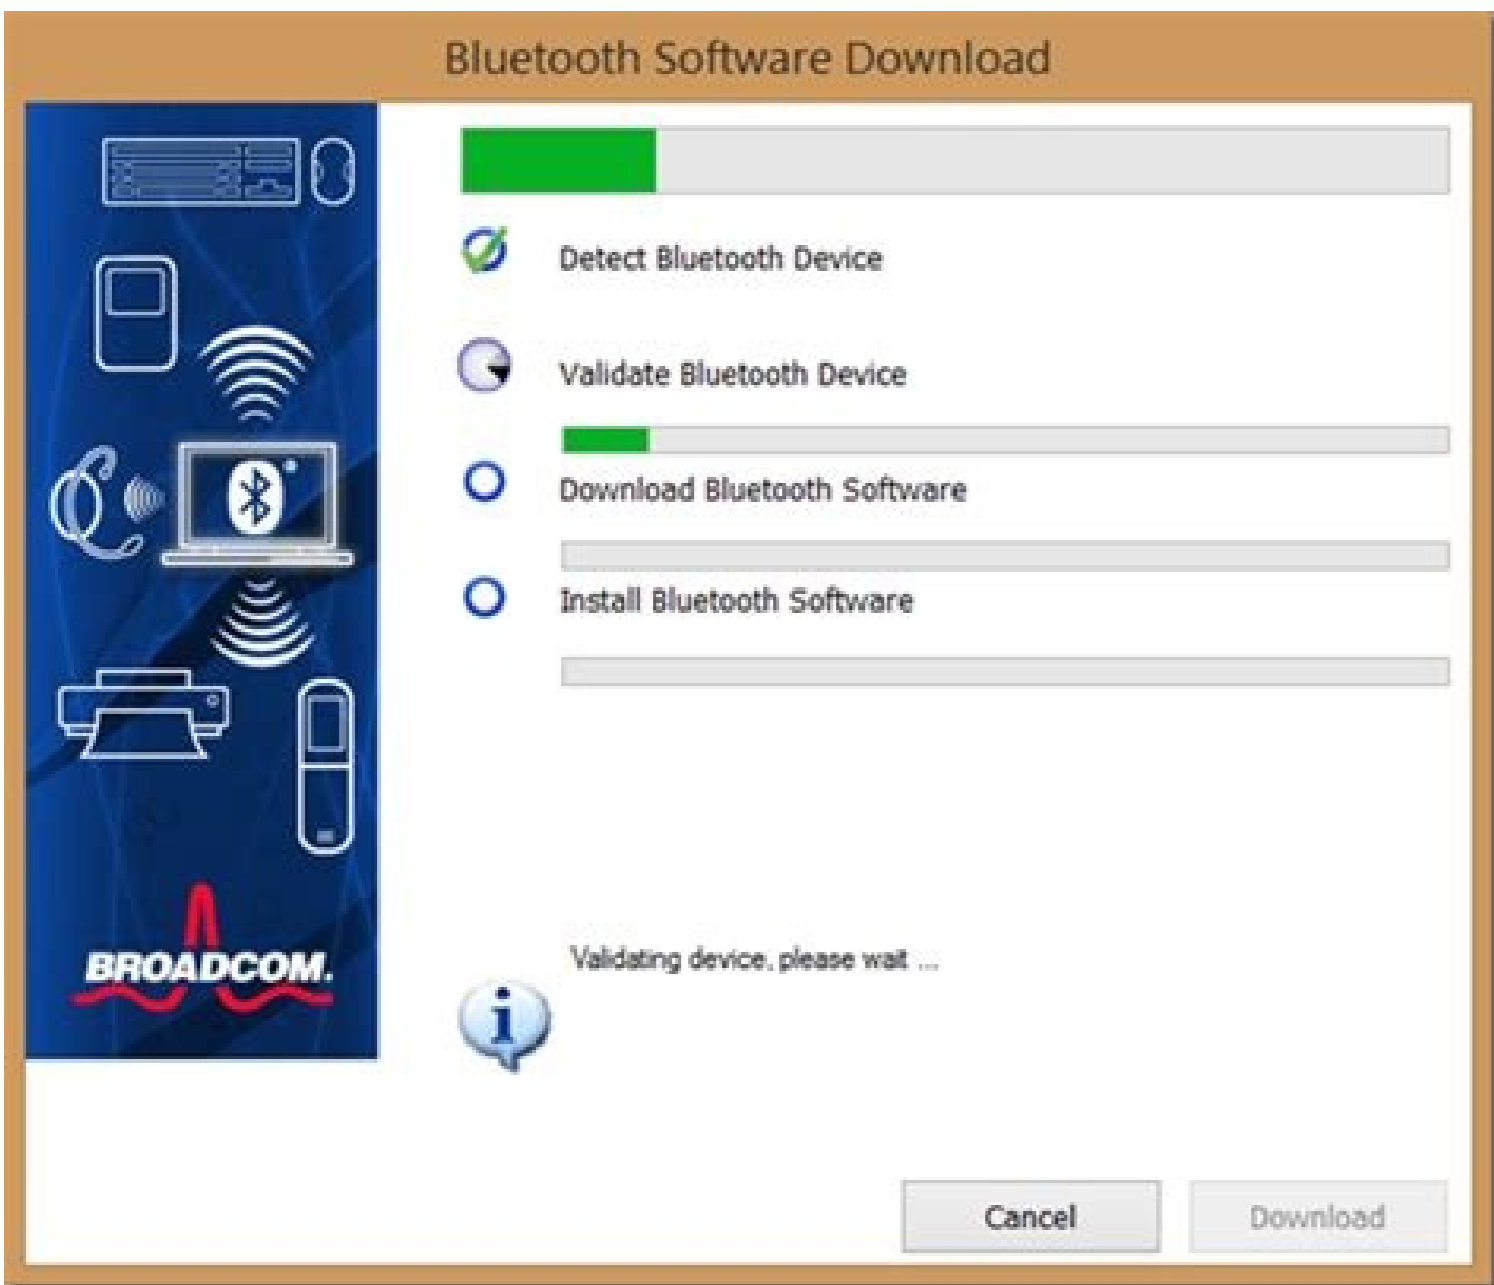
Bluetooth Software Download

BROADCOM.

Detect Bluetooth Device

Validate Bluetooth Device

Download Bluetooth Software

Install Bluetooth Software

Validating device, please wait ...

Cancel

Download